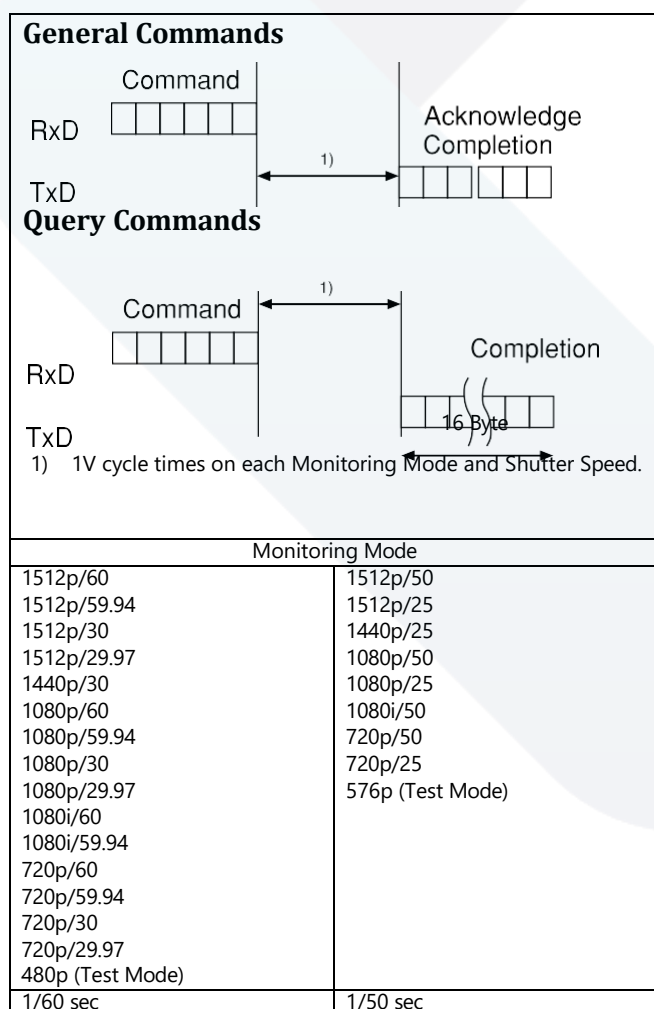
General Commands

Command

RxD

Acknowledge Completion

1)

TxD

Query Commands

1)

Command

Completion

RxD

16 Byte

TxD

1) 1V cycle times on each Monitoring Mode and Shutter Speed.

| Monitoring Mode | |
|---|---|
| 1512p/60<br>1512p/59.94<br>1512p/30<br>1512p/29.97<br>1440p/30<br>1080p/60<br>1080p/59.94<br>1080p/30<br>1080p/29.97<br>1080i/60<br>1080i/59.94<br>720p/60<br>720p/59.94<br>720p/30<br>720p/29.97<br>480p (Test Mode) | 1512p/50<br>1512p/25<br>1440p/25<br>1080p/50<br>1080p/25<br>1080i/50<br>720p/50<br>720p/25<br>576p (Test Mode) |
| 1/60 sec | 1/50 sec |